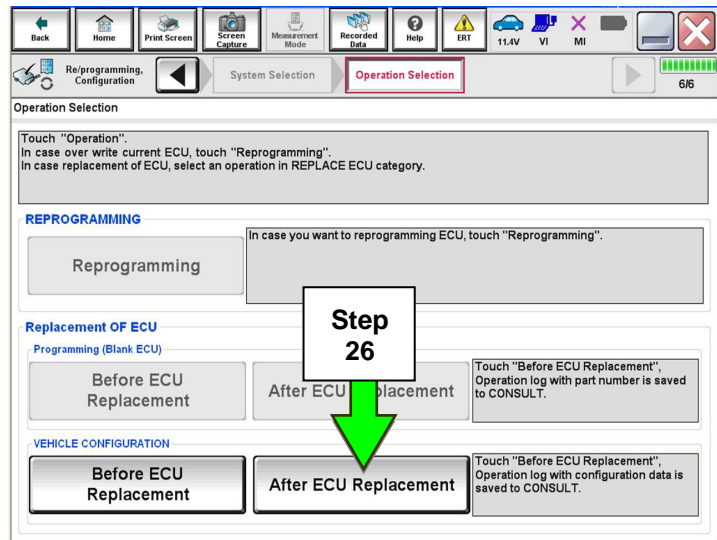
Back Home Print Screen Screen Capture Measurement Mode Recorded Data Help ERT 11.4V VI MI

Re/programming, Configuration

System Selection

Operation Selection

6/6

Operation Selection

Touch "Operation".
In case over write current ECU, touch "Reprogramming".
In case replacement of ECU, select an operation in REPLACE ECU category.

REPROGRAMMING

Reprogramming

In case you want to reprogramming ECU, touch "Reprogramming".

Replacement OF ECU

Programming (Blank ECU)

Before ECU Replacement

After ECU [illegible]placement

Touch "Before ECU Replacement", Operation log with part number is saved to CONSULT.

Step 26

VEHICLE CONFIGURATION

Before ECU Replacement

After ECU Replacement

Touch "Before ECU Replacement", Operation log with configuration data is saved to CONSULT.